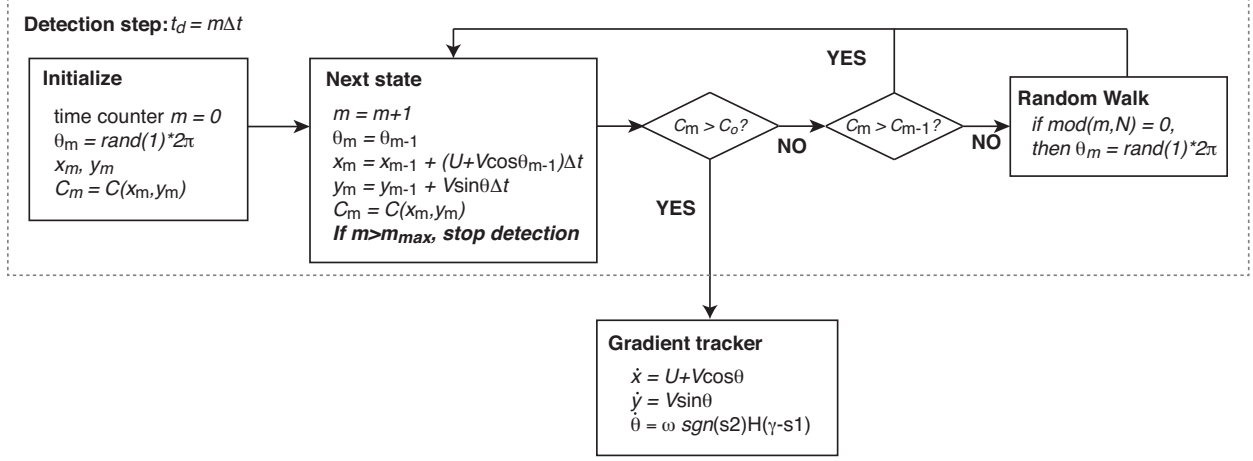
Detection step: $t_d = m\Delta t$

Initialize

time counter $m = 0$
$\theta_m = rand(1)*2\pi$
$x_m, y_m$
$C_m = C(x_m, y_m)$

Next state

$m = m+1$
$\theta_m = \theta_{m-1}$
$x_m = x_{m-1} + (U+V\cos\theta_{m-1})\Delta t$
$y_m = y_{m-1} + V\sin\theta\Delta t$
$C_m = C(x_m, y_m)$
If $m>m_{max}$, stop detection

$C_m > C_o$?

NO

YES

$C_m > C_{m-1}$?

YES

NO

Random Walk

if $mod(m,N) = 0$,
then $\theta_m = rand(1)*2\pi$

Gradient tracker

$\dot{x} = U+V\cos\theta$
$\dot{y} = V\sin\theta$
$\dot{\theta} = \omega\ sgn(s2)H(\gamma\text{-}s1)$